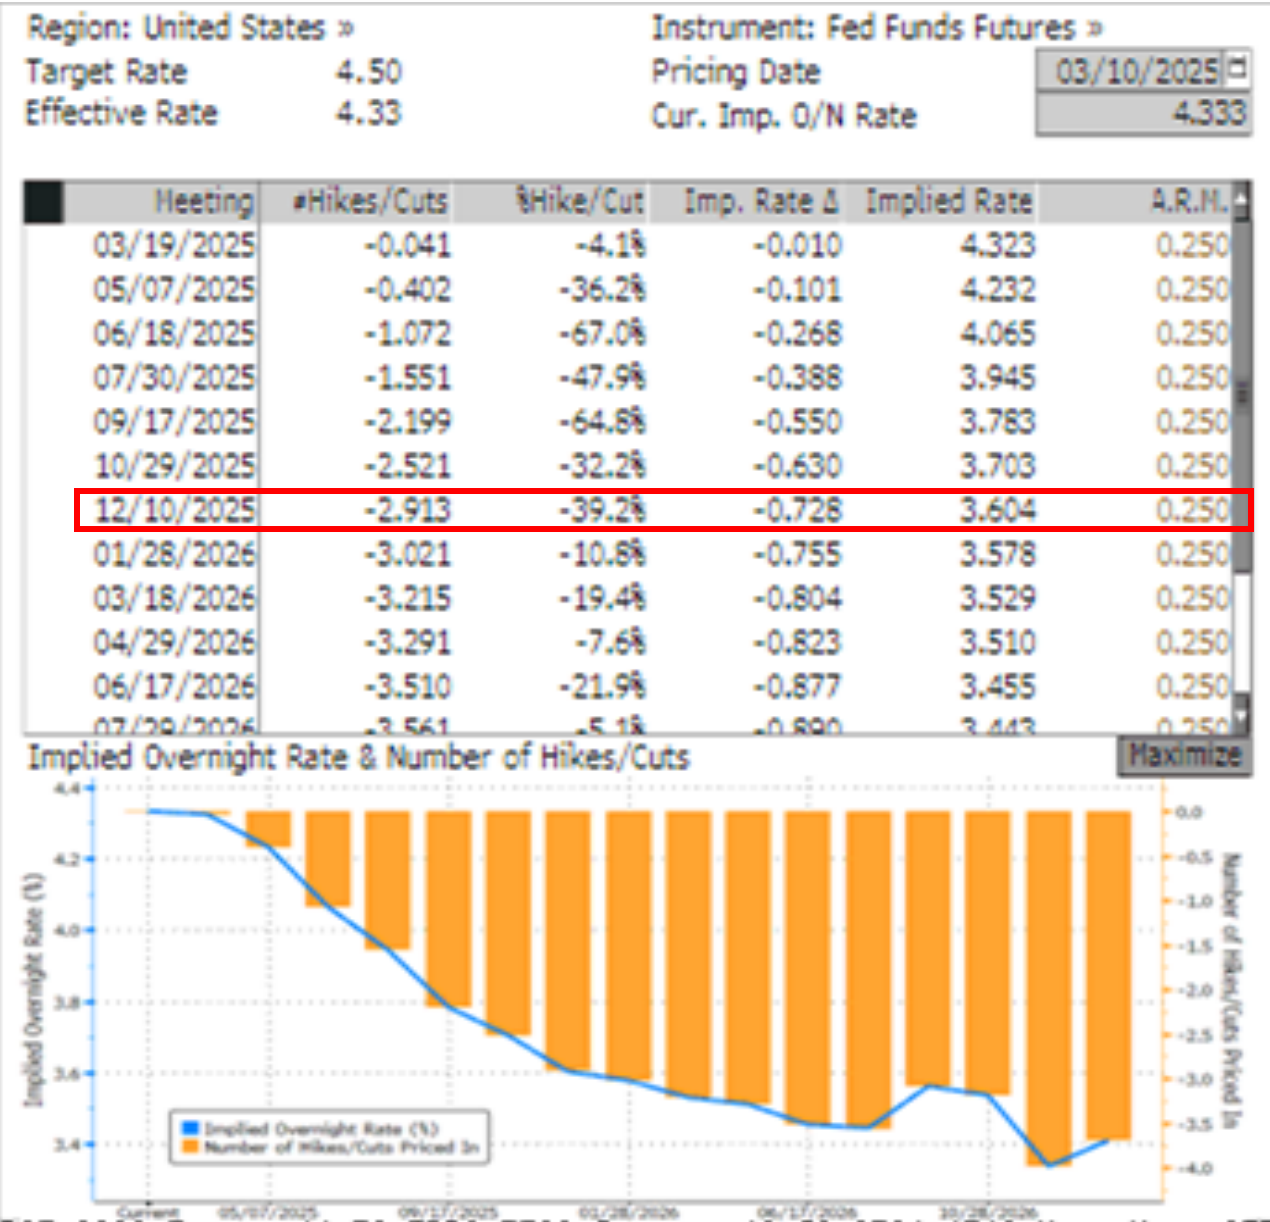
Region: United States »
Target Rate 4.50
Effective Rate 4.33

Instrument: Fed Funds Futures »
Pricing Date 03/10/2025
Cur. Imp. O/N Rate 4.333

| Meeting | #Hikes/Cuts | %Hike/Cut | Imp. Rate Δ | Implied Rate | A.R.M. |
|---|---|---|---|---|---|
| 03/19/2025 | -0.041 | -4.1% | -0.010 | 4.323 | 0.250 |
| 05/07/2025 | -0.402 | -36.2% | -0.101 | 4.232 | 0.250 |
| 06/18/2025 | -1.072 | -67.0% | -0.268 | 4.065 | 0.250 |
| 07/30/2025 | -1.551 | -47.9% | -0.388 | 3.945 | 0.250 |
| 09/17/2025 | -2.199 | -64.8% | -0.550 | 3.783 | 0.250 |
| 10/29/2025 | -2.521 | -32.2% | -0.630 | 3.703 | 0.250 |
| 12/10/2025 | -2.913 | -39.2% | -0.728 | 3.604 | 0.250 |
| 01/28/2026 | -3.021 | -10.8% | -0.755 | 3.578 | 0.250 |
| 03/18/2026 | -3.215 | -19.4% | -0.804 | 3.529 | 0.250 |
| 04/29/2026 | -3.291 | -7.6% | -0.823 | 3.510 | 0.250 |
| 06/17/2026 | -3.510 | -21.9% | -0.877 | 3.455 | 0.250 |
| 07/29/2026 | -3.561 | -5.1% | -0.890 | 3.443 | 0.250 |

Implied Overnight Rate & Number of Hikes/Cuts
Maximize

4.4
4.2
4.0
3.8
3.6
3.4
Implied Overnight Rate (%)

0.0
-0.5
-1.0
-1.5
-2.0
-2.5
-3.0
-3.5
-4.0
Number of Hikes/Cuts Priced In

Implied Overnight Rate (%)
Number of Hikes/Cuts Priced In

Current 05/07/2025 09/17/2025 01/28/2026 06/17/2026 10/28/2026